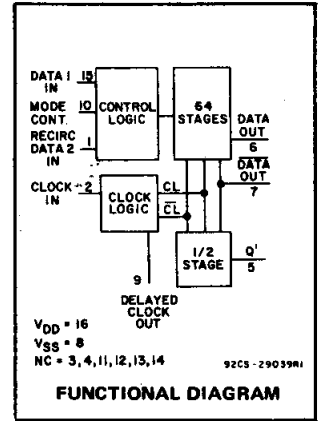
DATA 1 IN 15

MODE CONT. 10

RECIRC DATA 2 IN 1

CONTROL LOGIC

64 STAGES

DATA OUT 6

$\overline{DATA}$ OUT 7

CLOCK IN 2

CLOCK LOGIC

CL

$\overline{CL}$

1/2 STAGE

Q' 5

9

DELAYED CLOCK OUT

$V_{DD}$ = 16
$V_{SS}$ = 8
NC = 3, 4, 11, 12, 13, 14

92CS-29039R1

FUNCTIONAL DIAGRAM